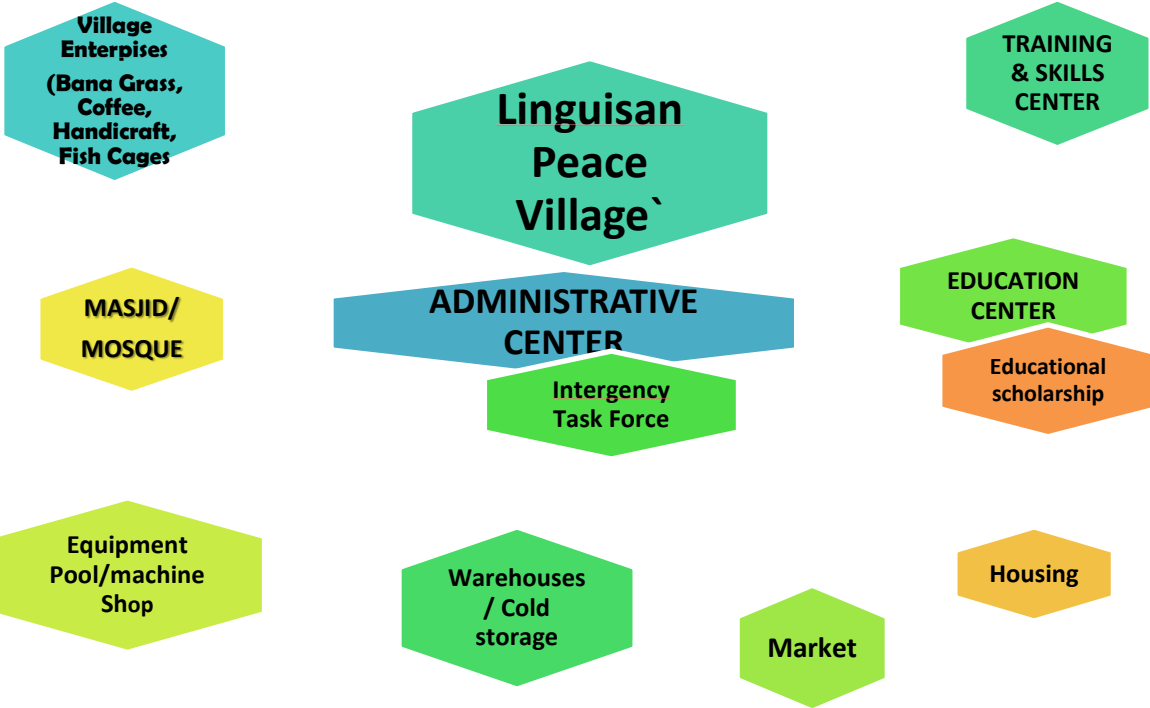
Village Enterpises

(Bana Grass, Coffee, Handicraft, Fish Cages

Linguisan Peace Village`

TRAINING & SKILLS CENTER

MASJID/ MOSQUE

ADMINISTRATIVE CENTER

Intergency Task Force

EDUCATION CENTER

Educational scholarship

Equipment Pool/machine Shop

Warehouses / Cold storage

Market

Housing